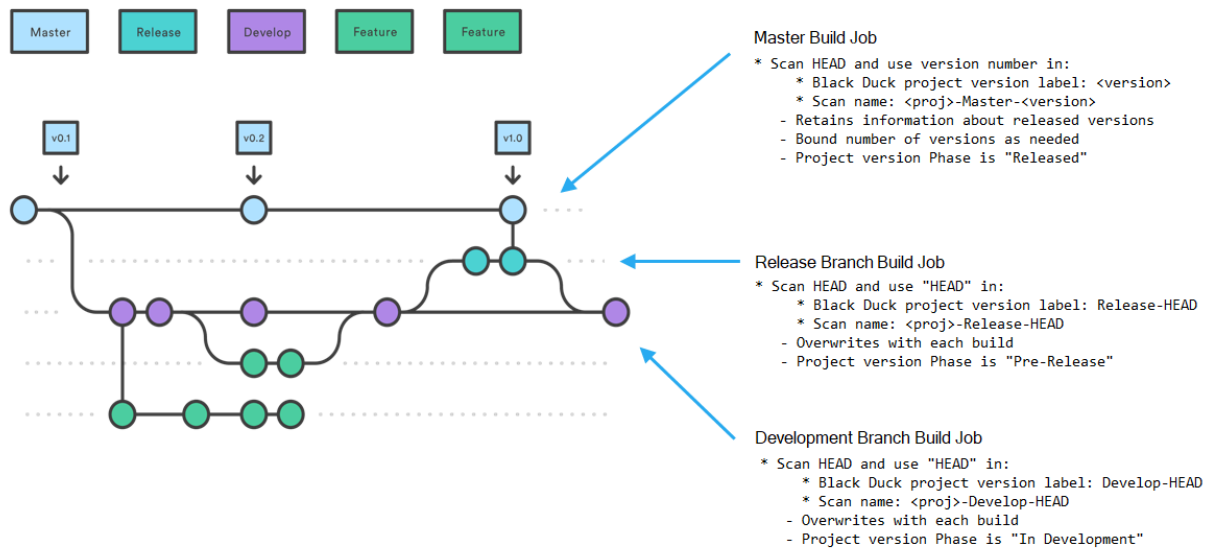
Master Release Develop Feature Feature

v0.1 v0.2 v1.0

Master Build Job
* Scan HEAD and use version number in:
* Black Duck project version label: <version>
* Scan name: <proj>-Master-<version>
- Retains information about released versions
- Bound number of versions as needed
- Project version Phase is "Released"

Release Branch Build Job
* Scan HEAD and use "HEAD" in:
* Black Duck project version label: Release-HEAD
* Scan name: <proj>-Release-HEAD
- Overwrites with each build
- Project version Phase is "Pre-Release"

Development Branch Build Job
* Scan HEAD and use "HEAD" in:
* Black Duck project version label: Develop-HEAD
* Scan name: <proj>-Develop-HEAD
- Overwrites with each build
- Project version Phase is "In Development"